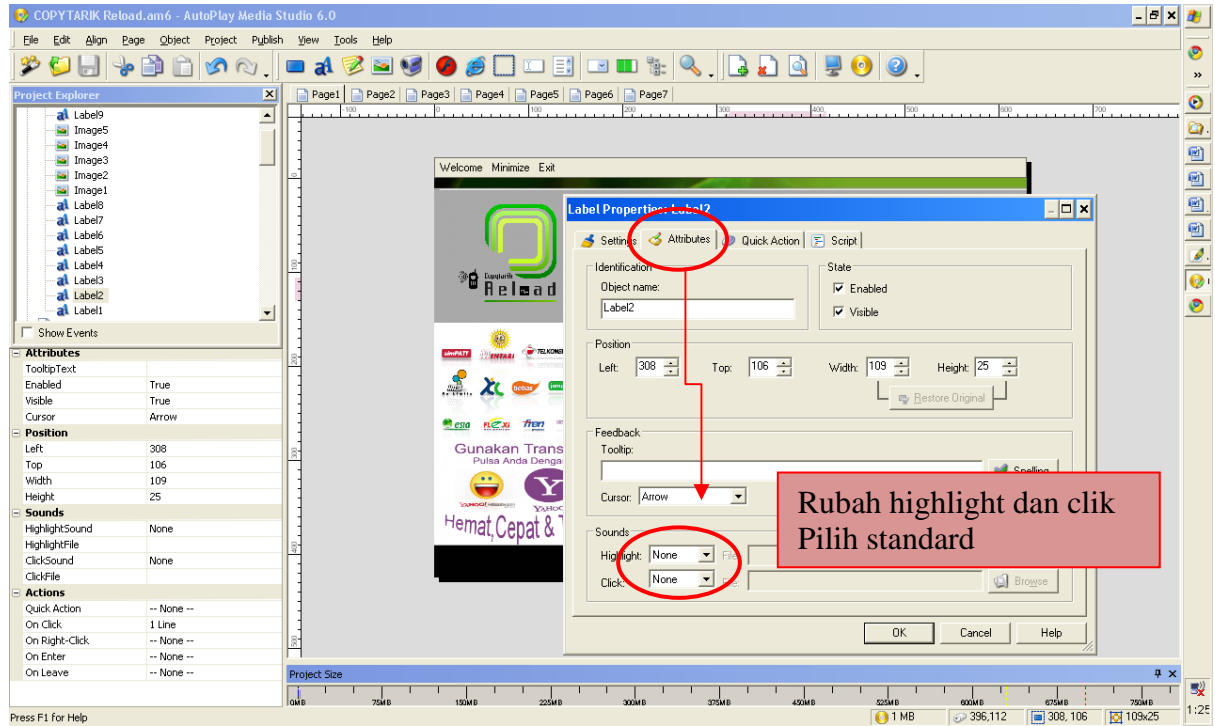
COPYTARIK Reload.am6 - AutoPlay Media Studio 6.0

File Edit Align Page Object Project Publish View Tools Help

Project Explorer

Label9
Image5
Image4
Image3
Image2
Image1
Label8
Label7
Label6
Label5
Label4
Label3
Label2
Label1

Show Events

| Attributes | |
|---|---|
| TooltipText | |
| Enabled | True |
| Visible | True |
| Cursor | Arrow |
| **Position** | |
| Left | 308 |
| Top | 106 |
| Width | 109 |
| Height | 25 |
| **Sounds** | |
| HighlightSound | None |
| HighlightFile | |
| ClickSound | None |
| ClickFile | |
| **Actions** | |
| Quick Action | -- None -- |
| On Click | 1 Line |
| On Right-Click | -- None -- |
| On Enter | -- None -- |
| On Leave | -- None -- |

Page1 Page2 Page3 Page4 Page5 Page6 Page7

Welcome Minimize Exit

Reload

Gunakan Trans
Pulsa Anda Denga

Hemat,Cepat &

Label Properties: Label2

Settings Attributes Quick Action Script

Identification
Object name:
Label2

State
Enabled
Visible

Position
Left: 308 Top: 106 Width: 109 Height: 25
Restore Original

Feedback
Tooltip:
Spelling
Cursor: Arrow

Sounds
Highlight: None File
Click: None File
Browse

OK Cancel Help

Rubah highlight dan clik
Pilih standard

Project Size
0MB 75MB 150MB 225MB 300MB 375MB 450MB 525MB 600MB 675MB 750MB

Press F1 for Help
1 MB 396,112 308, 106 109x25

1:25